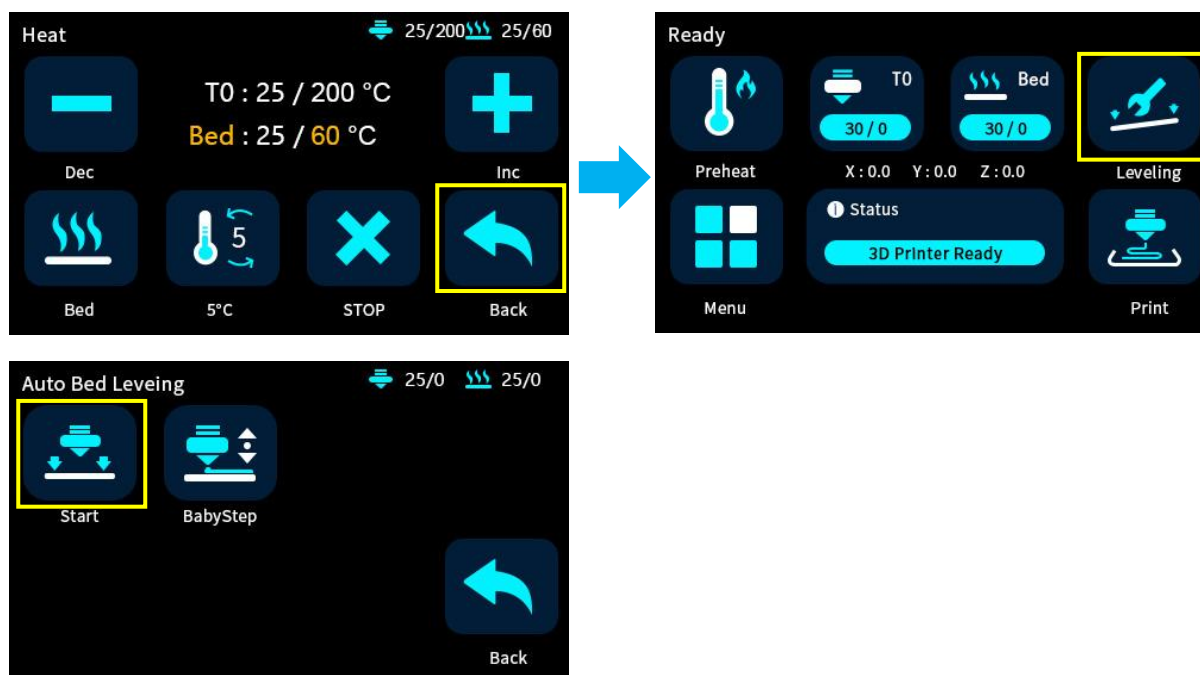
Heat
25/200 25/60
T0 : 25 / 200 °C
Bed : 25 / 60 °C
Dec
Inc
5
Bed
5°C
STOP
Back

Ready
T0
Bed
30 / 0
30 / 0
Preheat
X : 0.0 Y : 0.0 Z : 0.0
Leveling
Status
3D PrInter Ready
Menu
Print

Auto Bed Leveing
25/0 25/0
Start
BabyStep
Back